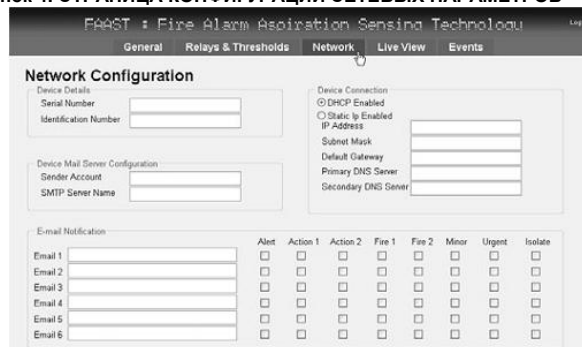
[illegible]ИЦА КОНФИГУРАЦИИ СЕТЕВЫХ ПАРАМЕТРОВ

FAAST : Fire Alarm Aspiration Sensing Technology

Lo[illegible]

General | Relays & Thresholds | Network | Live View | Events

Network Configuration

Device Details
Serial Number
Identification Number

Device Mail Server Configuration
Sender Account
SMTP Server Name

Device Connection
DHCP Enabled
Static Ip Enabled
IP Address
Subnet Mask
Default Gateway
Primary DNS Server
Secondary DNS Server

E-mail Notification

| | Alert | Action 1 | Action 2 | Fire 1 | Fire 2 | Minor | Urgent | Isolate |
|---|---|---|---|---|---|---|---|---|
| Email 1 | | | | | | | | |
| Email 2 | | | | | | | | |
| Email 3 | | | | | | | | |
| Email 4 | | | | | | | | |
| Email 5 | | | | | | | | |
| Email 6 | | | | | | | | |